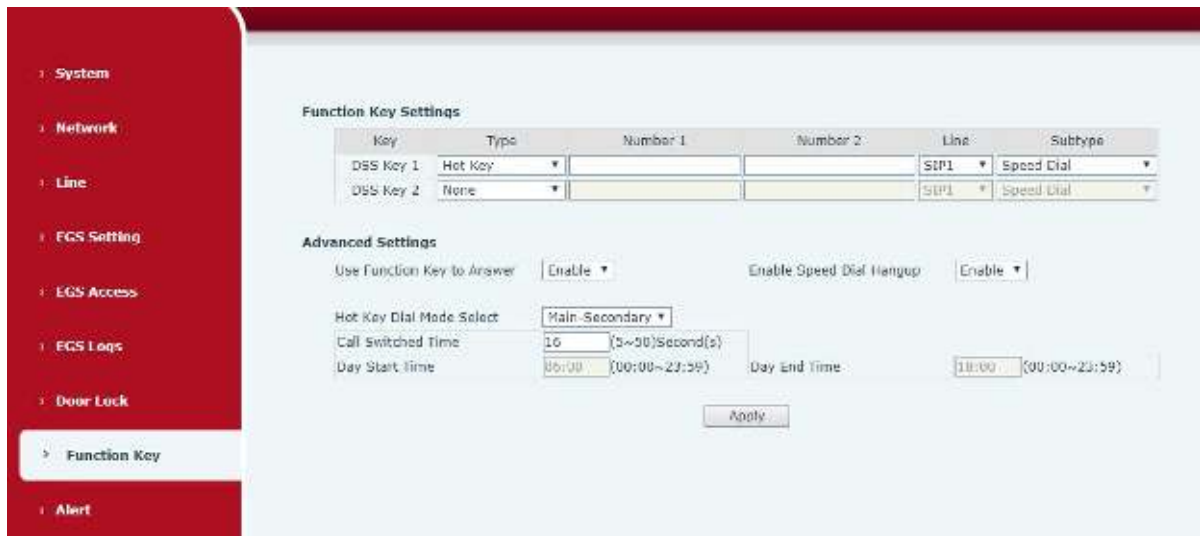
› System

› Network

› Line

› EGS Setting

› EGS Access

› EGS Logs

› Door Lock

› Function Key

› Alert

Function Key Settings

| Key | Type | Number 1 | Number 2 | Line | Subtype |
|---|---|---|---|---|---|
| DSS Key 1 | Hot Key | | | SIP1 | Speed Dial |
| DSS Key 2 | None | | | SIP1 | Speed Dial |

Advanced Settings

Use Function Key to Answer Enable

Enable Speed Dial Hangup Enable

Hot Key Dial Mode Select Main-Secondary

Call Switched Time 16 (5~50)Second(s)

Day Start Time 06:00 (00:00~23:59)

Day End Time 18:00 (00:00~23:59)

Apply